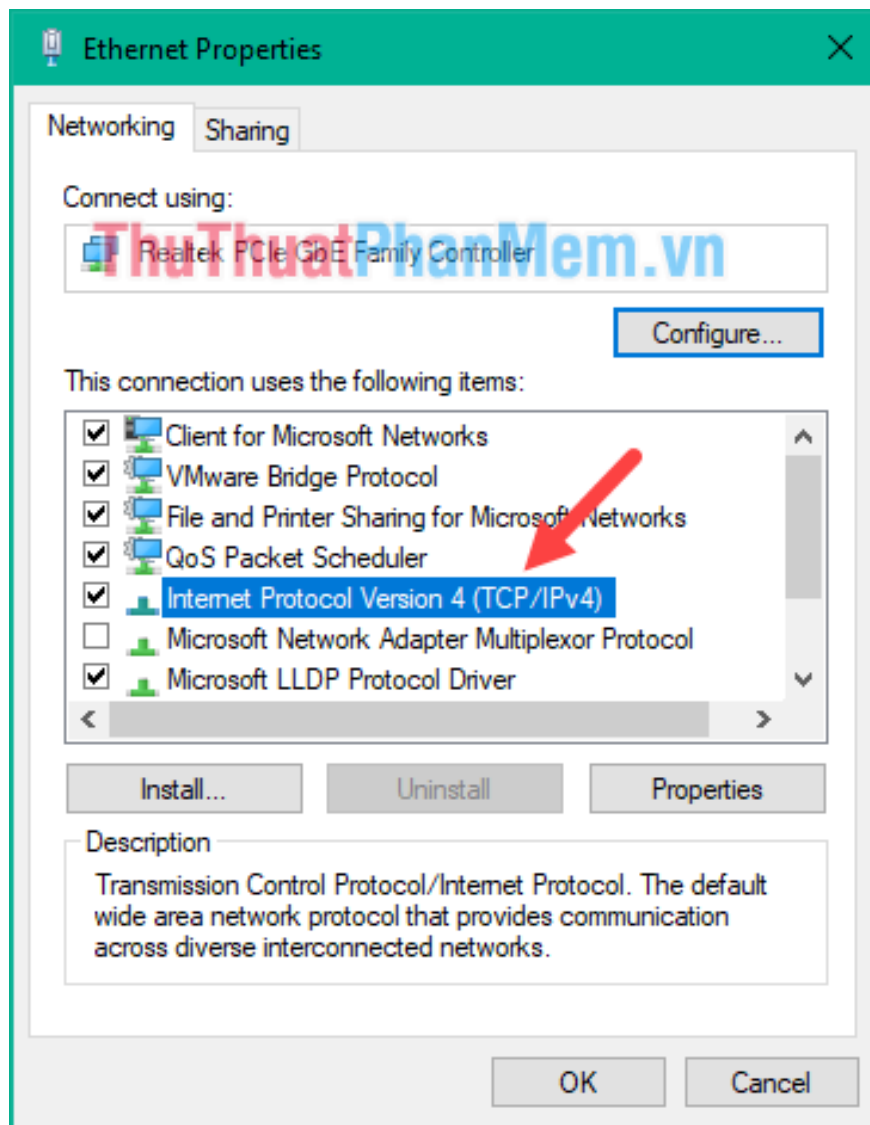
Ethernet Properties

Networking Sharing

Connect using:

Realtek PCIe GbE Family Controller

ThuThuatPhanMem.vn

Configure...

This connection uses the following items:

Client for Microsoft Networks
VMware Bridge Protocol
File and Printer Sharing for Microsoft Networks
QoS Packet Scheduler
Internet Protocol Version 4 (TCP/IPv4)
Microsoft Network Adapter Multiplexor Protocol
Microsoft LLDP Protocol Driver

Install... Uninstall Properties

Description

Transmission Control Protocol/Internet Protocol. The default wide area network protocol that provides communication across diverse interconnected networks.

OK Cancel